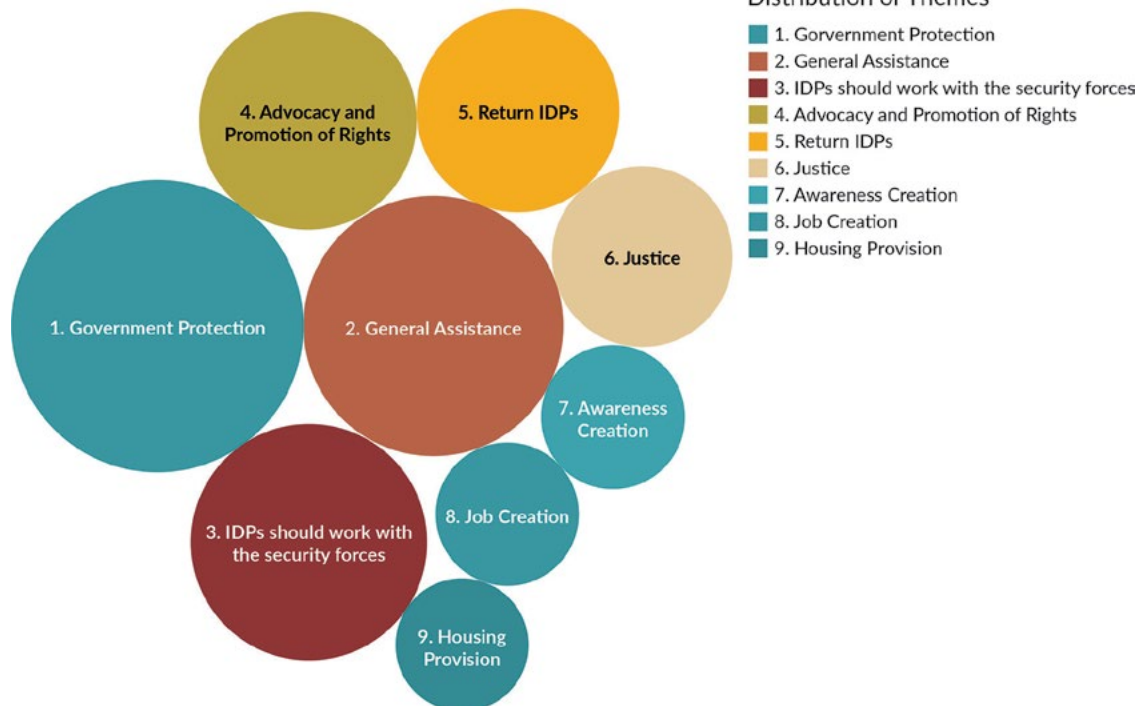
Distribution of Themes

1. Gorvernment Protection
2. General Assistance
3. IDPs should work with the security forces
4. Advocacy and Promotion of Rights
5. Return IDPs
6. Justice
7. Awareness Creation
8. Job Creation
9. Housing Provision

4. Advocacy and Promotion of Rights

5. Return IDPs

6. Justice

1. Government Protection

2. General Assistance

7. Awareness Creation

8. Job Creation

3. IDPs should work with the security forces

9. Housing Provision